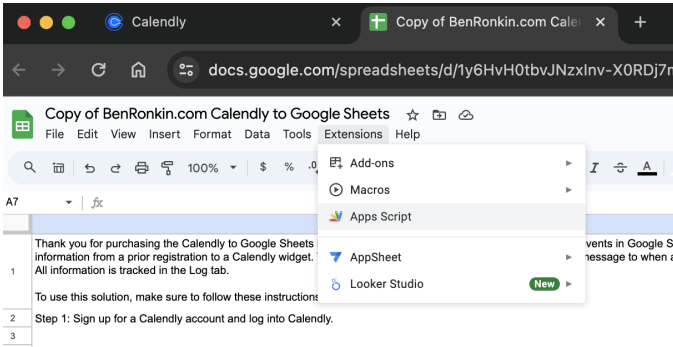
Calendly
Copy of BenRonkin.com Calen
docs.google.com/spreadsheets/d/1y6HvH0tbvJNzxInv-X0RDj7r
Copy of BenRonkin.com Calendly to Google Sheets
File Edit View Insert Format Data Tools Extensions Help
100%
$ %
A7
fx
Add-ons
Macros
Apps Script
AppSheet
Looker Studio New
1
Thank you for purchasing the Calendly to Google Sheets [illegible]vents in Google S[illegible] information from a prior registration to a Calendly widget. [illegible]essage to when a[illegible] All information is tracked in the Log tab.

To use this solution, make sure to follow these instructions
2
Step 1: Sign up for a Calendly account and log into Calendly.
3